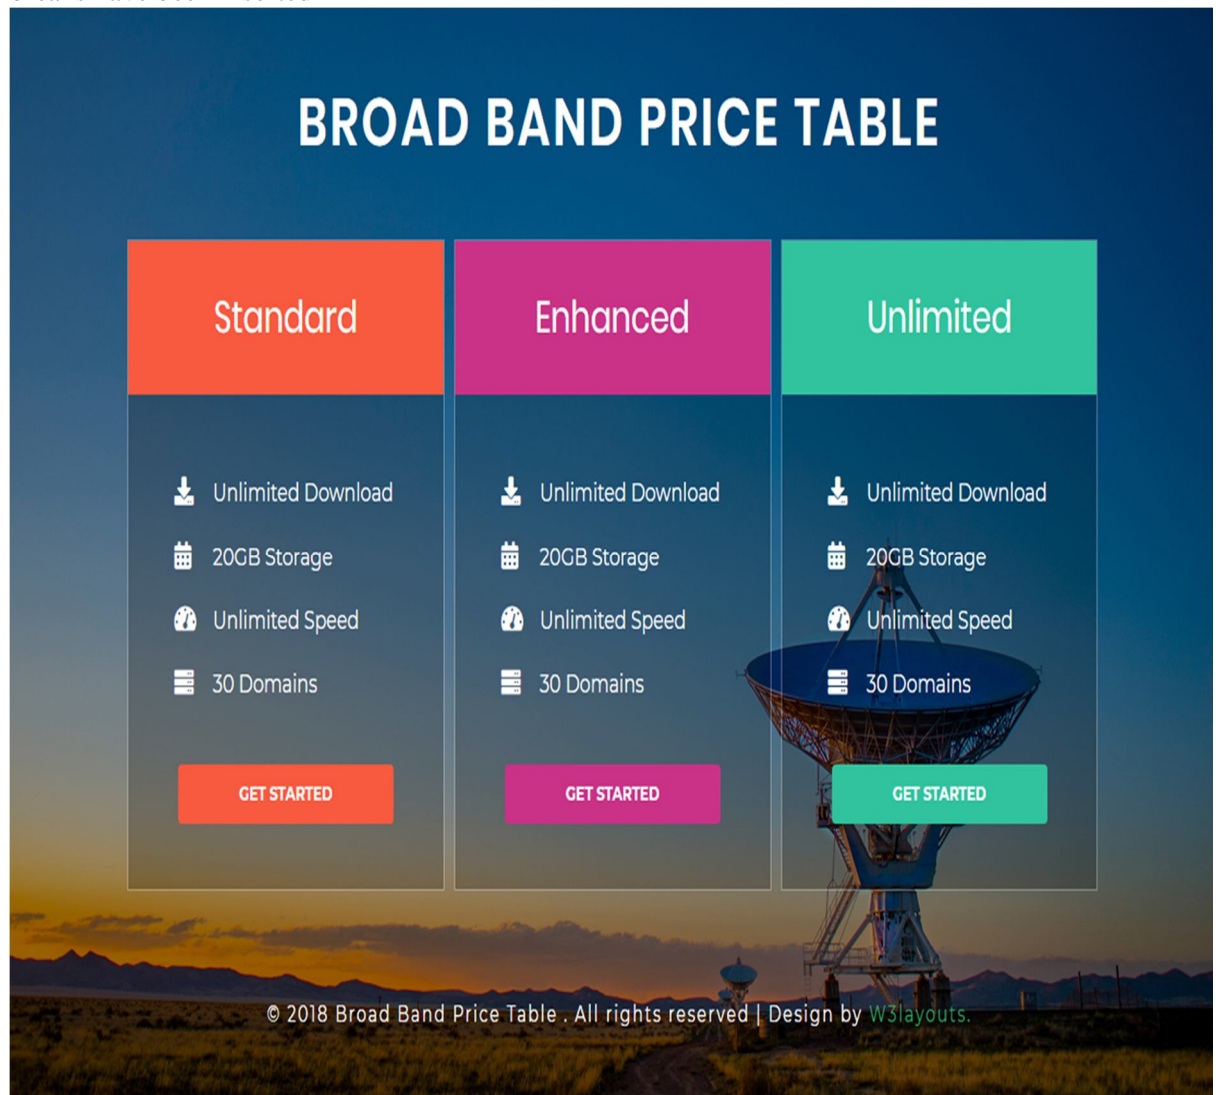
BROAD BAND PRICE TABLE

Standard

Unlimited Download

20GB Storage

Unlimited Speed

30 Domains

GET STARTED

Enhanced

Unlimited Download

20GB Storage

Unlimited Speed

30 Domains

GET STARTED

Unlimited

Unlimited Download

20GB Storage

Unlimited Speed

30 Domains

GET STARTED

© 2018 Broad Band Price Table . All rights reserved | Design by W3layouts.